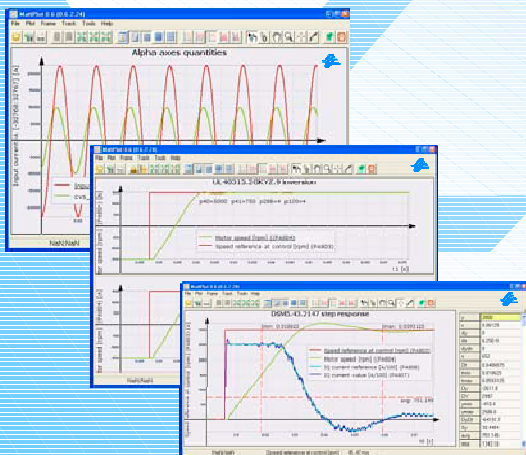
File Plot Frame Track Tools Help

Alpha axes quantities

Input current

File Plot Frame Track Tools Help

Motor speed [rpm]
Speed reference at control [rpm]

t1 [s]

File Plot Frame Track Tools Help

Speed reference at control [rpm]
Motor speed [rpm]
Iq current reference
Iq current value

t1 [s]